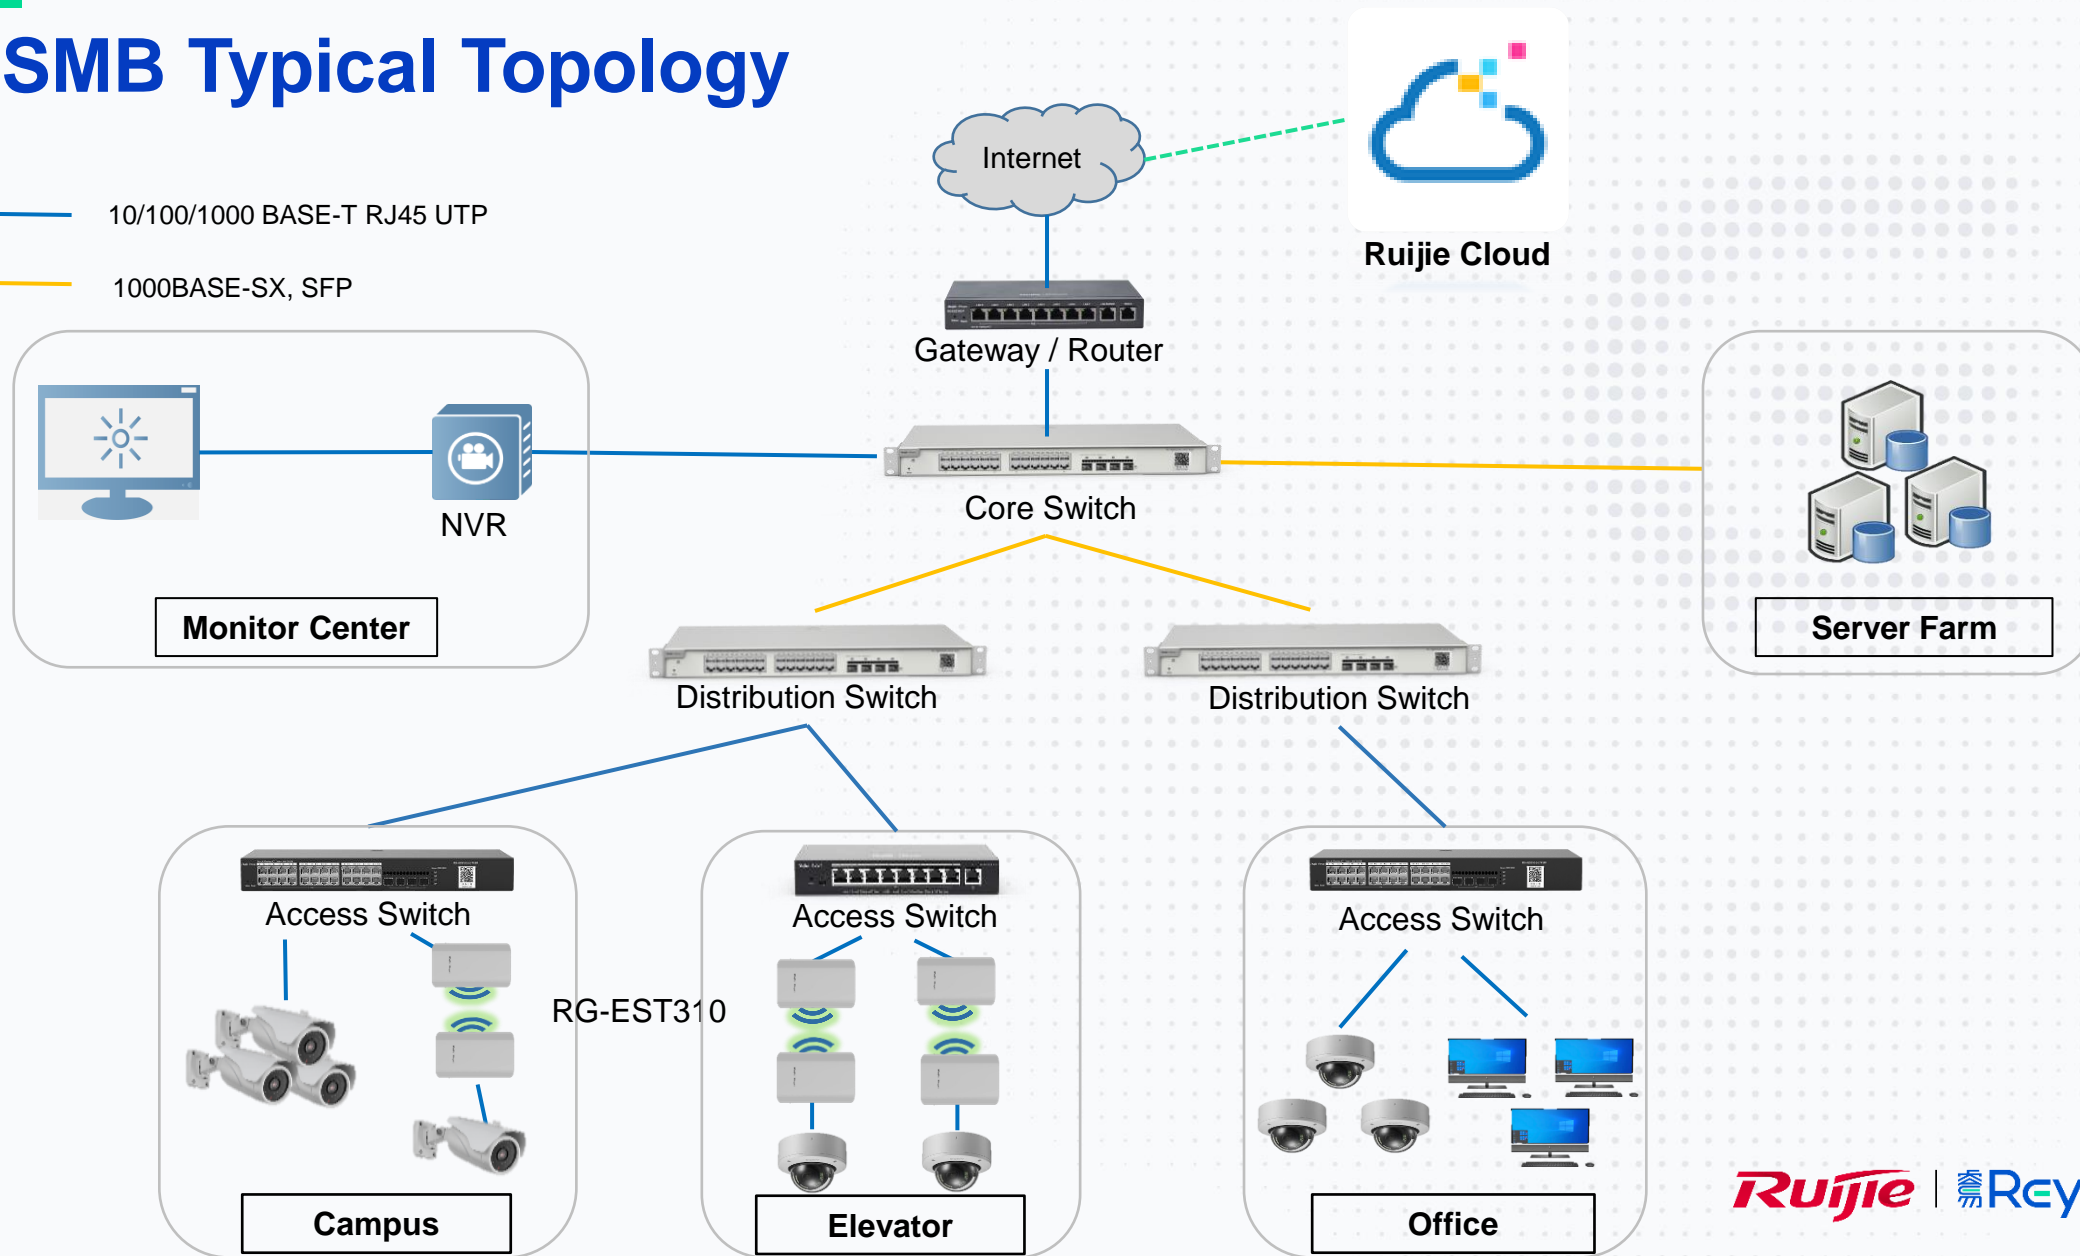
SMB Typical Topology

10/100/1000 BASE-T RJ45 UTP

1000BASE-SX, SFP

Internet

Ruijie Cloud

Gateway / Router

NVR

Core Switch

Monitor Center

Server Farm

Distribution Switch

Distribution Switch

Access Switch

Access Switch

Access Switch

RG-EST310

Campus

Elevator

Office

Ruijie | 睿Rey